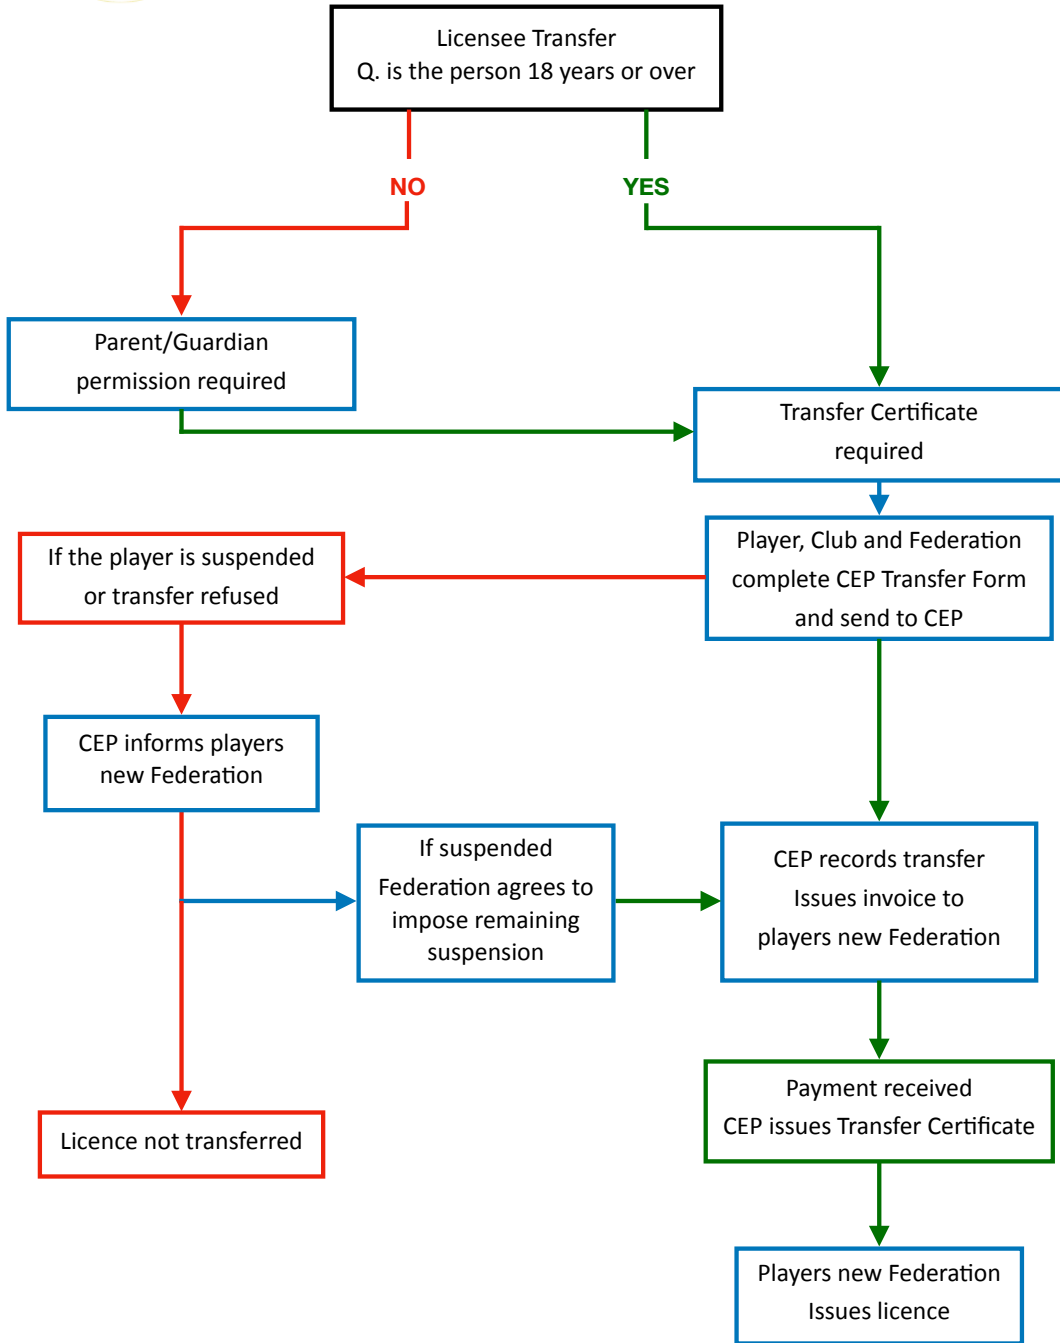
Licensee Transfer
Q. is the person 18 years or over

NO

YES

Parent/Guardian permission required

Transfer Certificate required

Player, Club and Federation complete CEP Transfer Form and send to CEP

If the player is suspended or transfer refused

CEP informs players new Federation

If suspended Federation agrees to impose remaining suspension

CEP records transfer Issues invoice to players new Federation

Payment received CEP issues Transfer Certificate

Licence not transferred

Players new Federation Issues licence